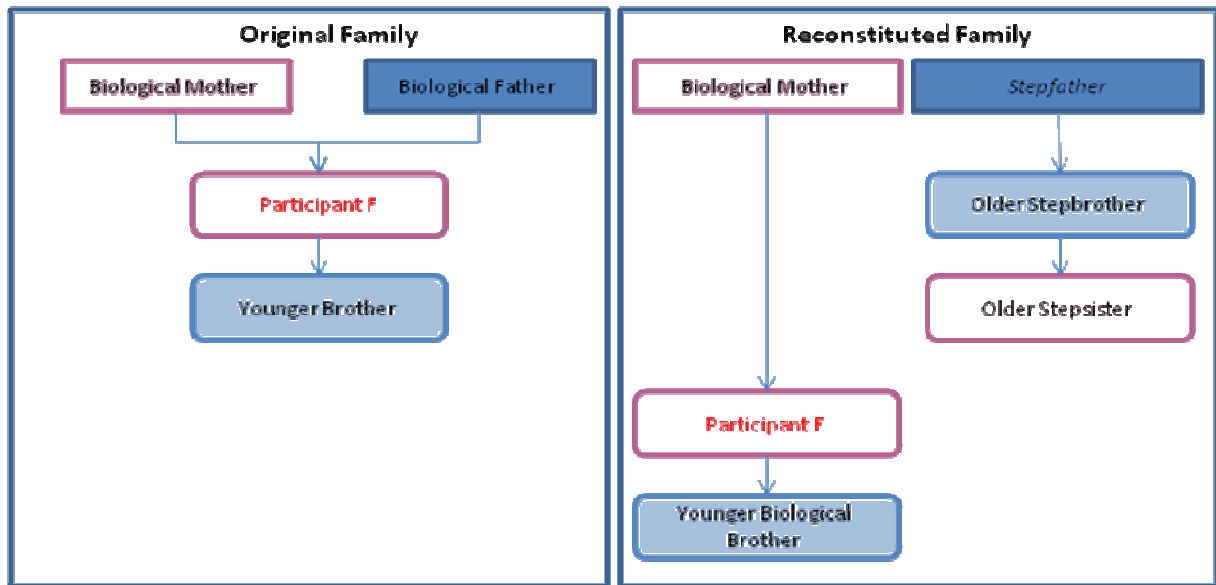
Original Family

Biological Mother

Biological Father

Participant F

Younger Brother

Reconstituted Family

Biological Mother

Stepfather

Older Stepbrother

Older Stepsister

Participant F

Younger Biological Brother